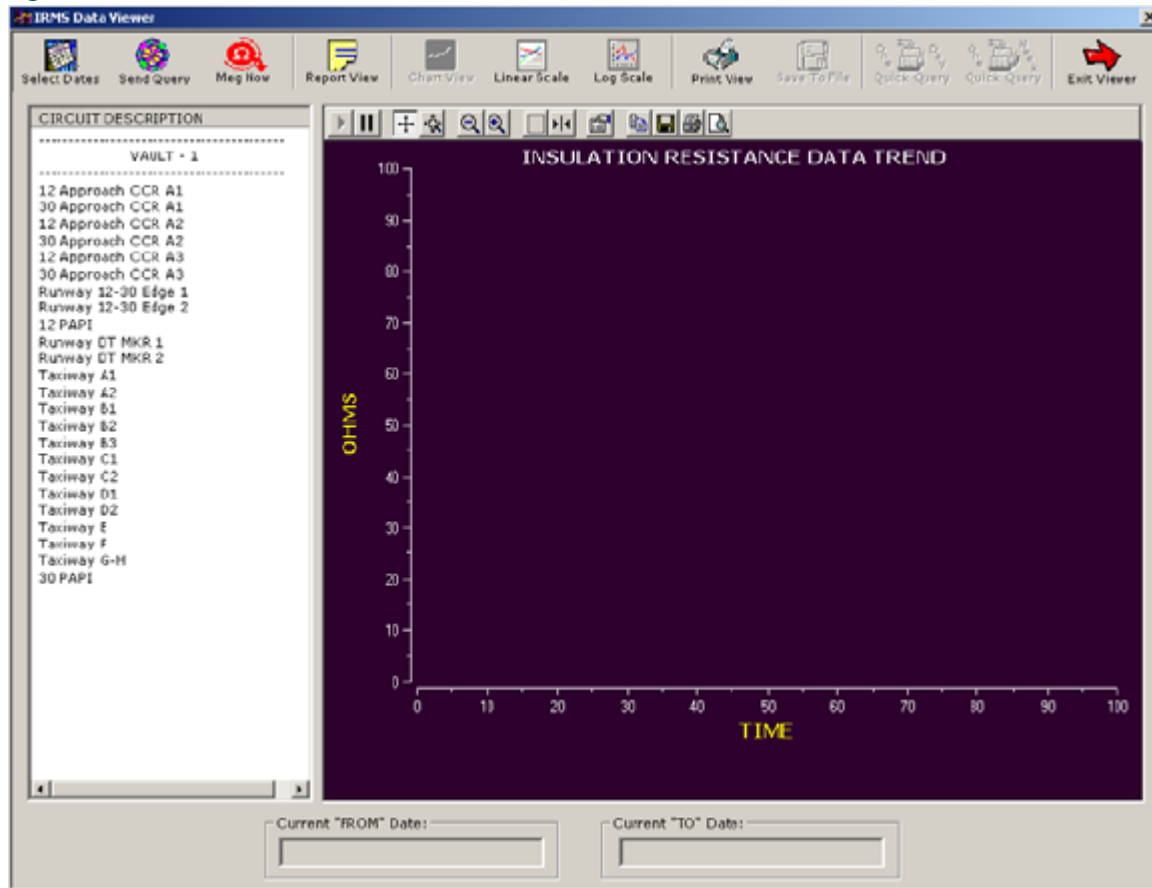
IRMS Data Viewer

Select Dates
Send Query
Meg Now
Report View
Chart View
Linear Scale
Log Scale
Print View
Save To File
Quick Query
Quick Query
Exit Viewer

CIRCUIT DESCRIPTION

VAULT - 1

12 Approach CCR A1
30 Approach CCR A1
12 Approach CCR A2
30 Approach CCR A2
12 Approach CCR A3
30 Approach CCR A3
Runway 12-30 Edge 1
Runway 12-30 Edge 2
12 PAPI
Runway DT MKR 1
Runway DT MKR 2
Taxiway A1
Taxiway A2
Taxiway B1
Taxiway B2
Taxiway B3
Taxiway C1
Taxiway C2
Taxiway D1
Taxiway D2
Taxiway E
Taxiway F
Taxiway G-H
30 PAPI

INSULATION RESISTANCE DATA TREND

OHMS

100
90
80
70
60
50
40
30
20
10
0

0 10 20 30 40 50 60 70 80 90 100

TIME

Current "FROM" Date:
Current "TO" Date: